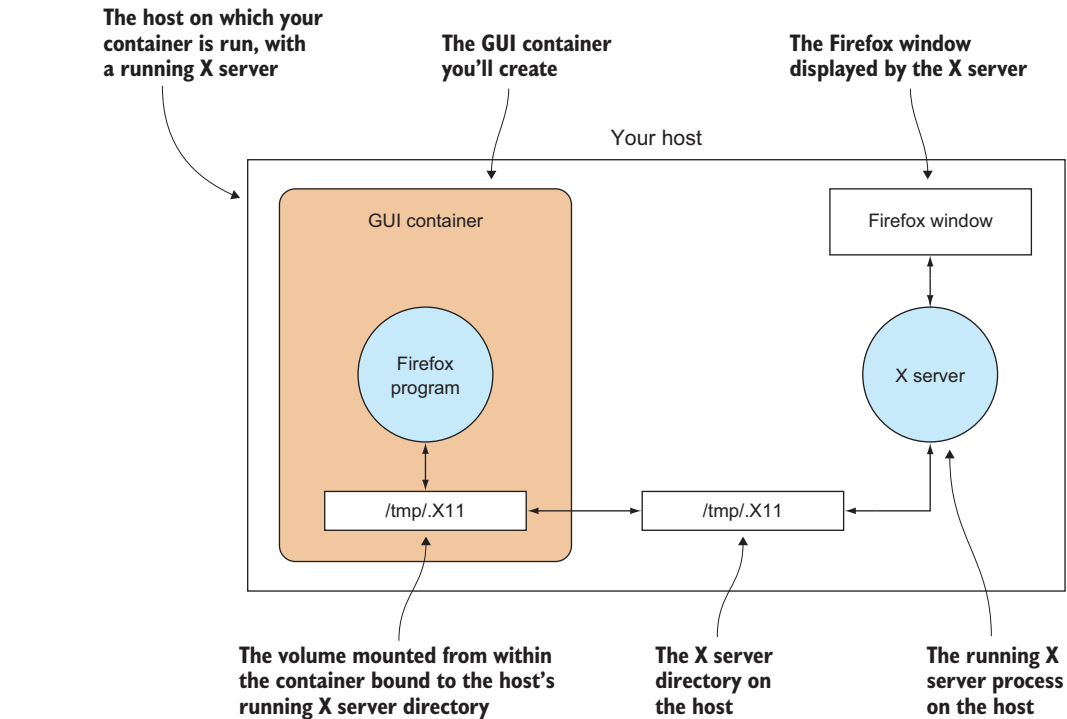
The host on which your container is run, with a running X server

The GUI container you'll create

The Firefox window displayed by the X server

Your host

GUI container

Firefox window

Firefox program

X server

/tmp/.X11

/tmp/.X11

The volume mounted from within the container bound to the host's running X server directory

The X server directory on the host

The running X server process on the host